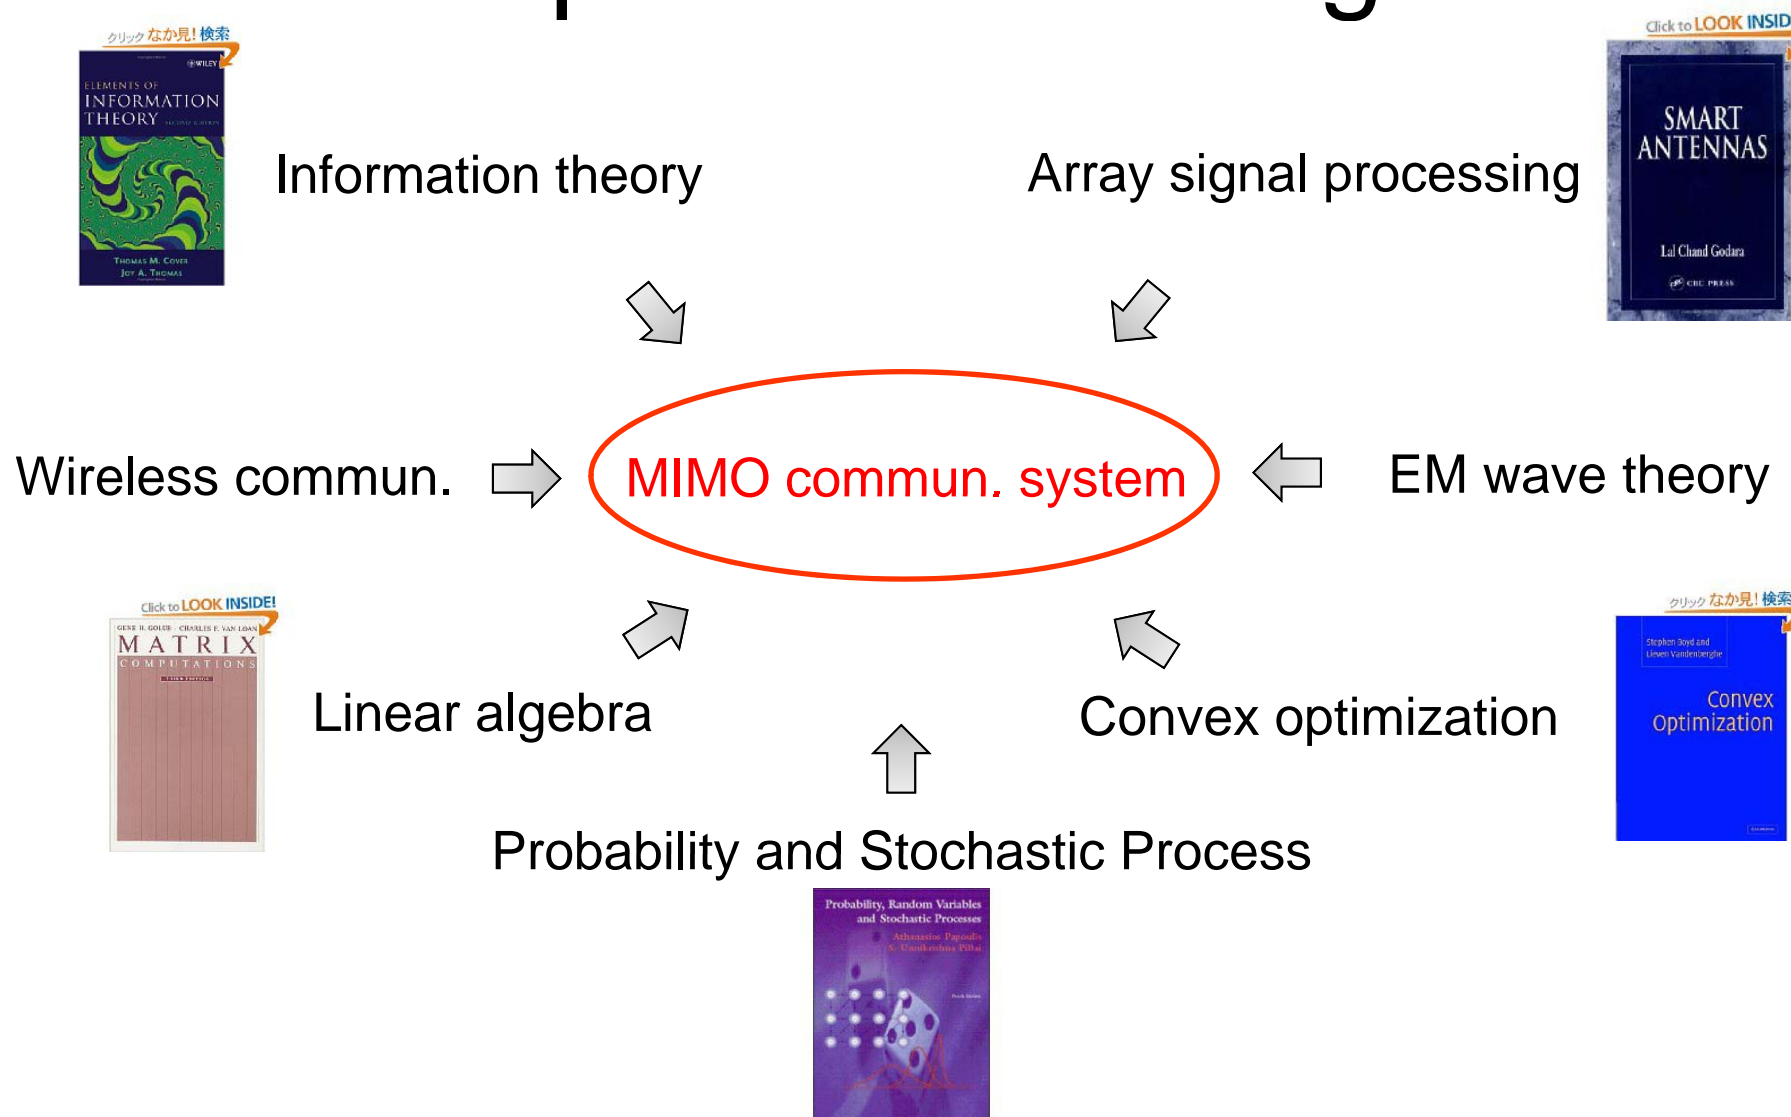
クリック なか見!検索
WILEY
ELEMENTS OF INFORMATION THEORY
THOMAS M. COVER
JOY A. THOMAS

Information theory

Click to LOOK INSID
SMART ANTENNAS
Lal Chand Godara
CRC PRESS

Array signal processing

Wireless commun.

MIMO commun. system

EM wave theory

Click to LOOK INSIDE!
GENE H. GOLUB · CHARLES F. VAN LOAN
MATRIX COMPUTATIONS

Linear algebra

Convex optimization

クリック なか見!検索
Stephen Boyd and Lieven Vandenberghe
Convex Optimization

Probability and Stochastic Process

Probability, Random Variables and Stochastic Processes
Athanasios Papoulis
S. Unnikrishna Pillai